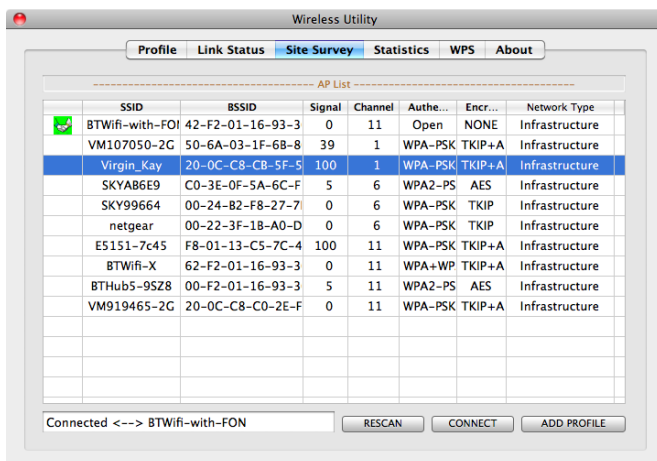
Wireless Utility

Profile | Link Status | Site Survey | Statistics | WPS | About

AP List

| | SSID | BSSID | Signal | Channel | Authe... | Encr... | Network Type |
|---|---|---|---|---|---|---|---|
| | BTWifi-with-FOI | 42-F2-01-16-93-3 | 0 | 11 | Open | NONE | Infrastructure |
| | VM107050-2G | 50-6A-03-1F-6B-8 | 39 | 1 | WPA-PSK | TKIP+A | Infrastructure |
| | Virgin_Kay | 20-0C-C8-CB-5F-5 | 100 | 1 | WPA-PSK | TKIP+A | Infrastructure |
| | SKYAB6E9 | C0-3E-0F-5A-6C-F | 5 | 6 | WPA2-PS | AES | Infrastructure |
| | SKY99664 | 00-24-B2-F8-27-7 | 0 | 6 | WPA-PSK | TKIP | Infrastructure |
| | netgear | 00-22-3F-1B-A0-D | 0 | 6 | WPA-PSK | TKIP | Infrastructure |
| | E5151-7c45 | F8-01-13-C5-7C-4 | 100 | 11 | WPA-PSK | TKIP+A | Infrastructure |
| | BTWifi-X | 62-F2-01-16-93-3 | 0 | 11 | WPA+WP | TKIP+A | Infrastructure |
| | BTHub5-9SZ8 | 00-F2-01-16-93-3 | 5 | 11 | WPA2-PS | AES | Infrastructure |
| | VM919465-2G | 20-0C-C8-C0-2E-F | 0 | 11 | WPA-PSK | TKIP+A | Infrastructure |

Connected <--> BTWifi-with-FON

RESCAN | CONNECT | ADD PROFILE